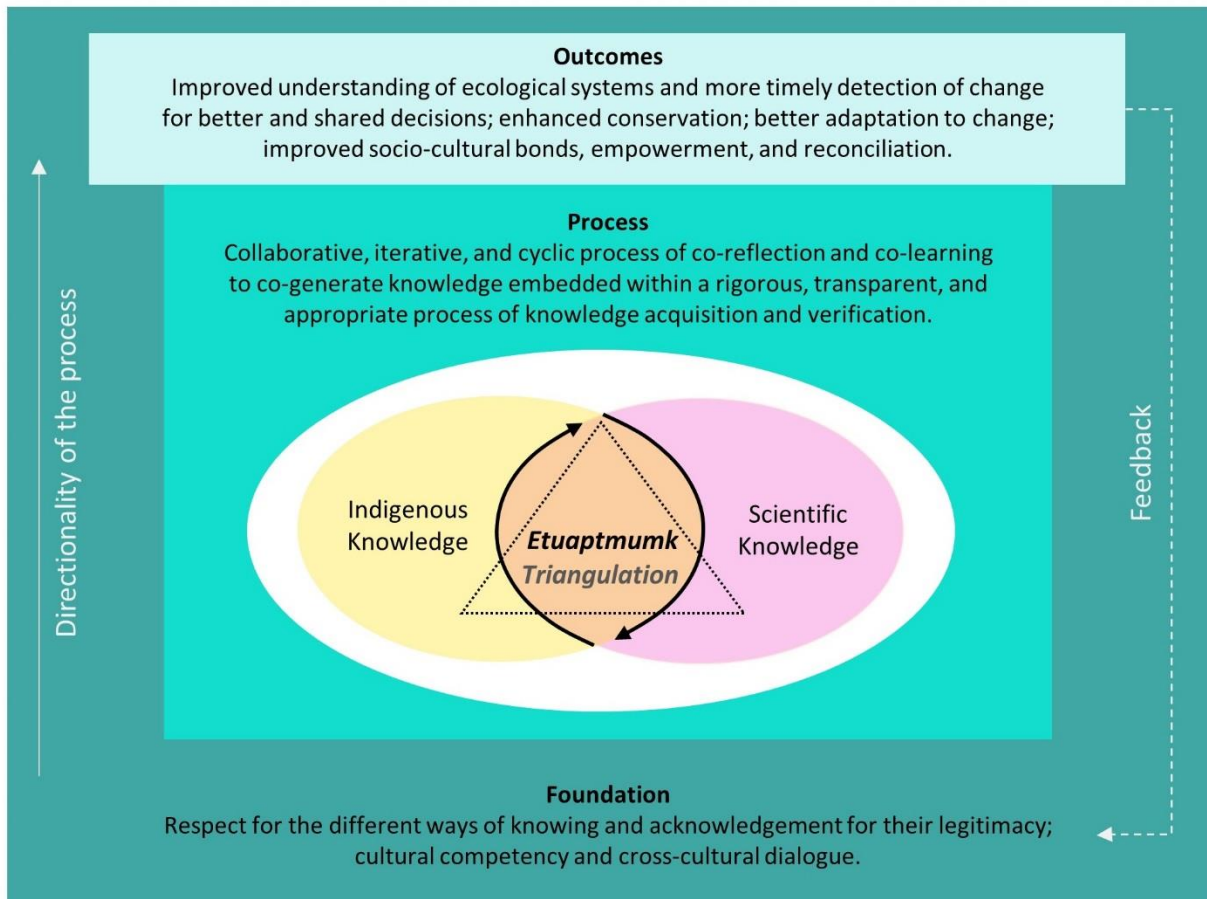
**Outcomes**
Improved understanding of ecological systems and more timely detection of change for better and shared decisions; enhanced conservation; better adaptation to change; improved socio-cultural bonds, empowerment, and reconciliation.

**Process**
Collaborative, iterative, and cyclic process of co-reflection and co-learning to co-generate knowledge embedded within a rigorous, transparent, and appropriate process of knowledge acquisition and verification.

Indigenous Knowledge

*Etuaptmumk*
*Triangulation*

Scientific Knowledge

Directionality of the process

Feedback

**Foundation**
Respect for the different ways of knowing and acknowledgement for their legitimacy; cultural competency and cross-cultural dialogue.